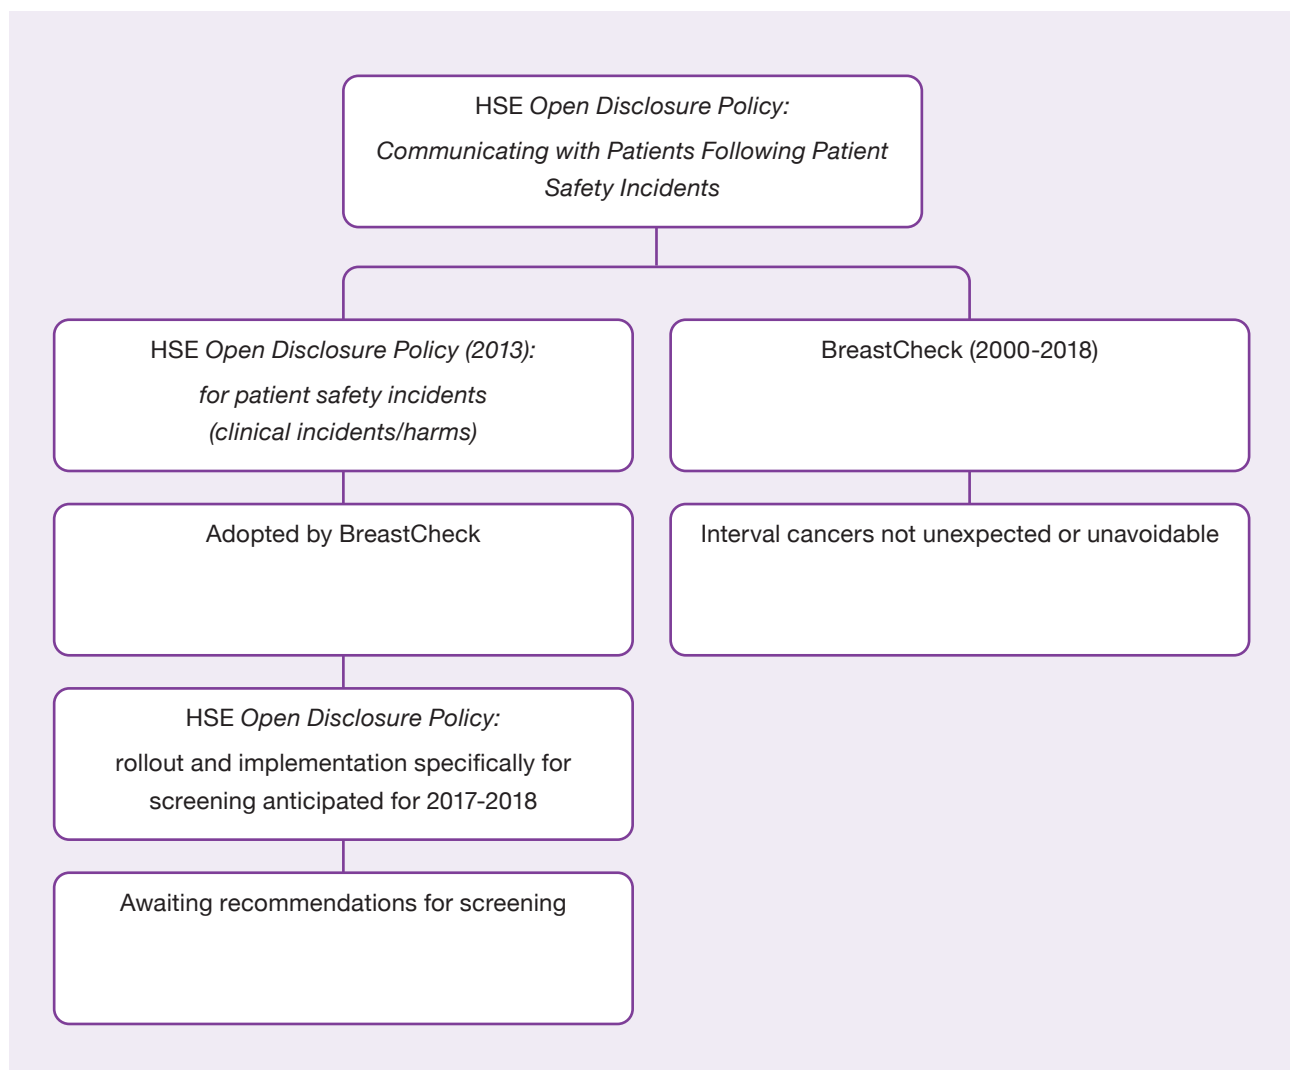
HSE Open Disclosure Policy:

Communicating with Patients Following Patient Safety Incidents

HSE Open Disclosure Policy (2013):

for patient safety incidents (clinical incidents/harms)

Adopted by BreastCheck

HSE Open Disclosure Policy:

rollout and implementation specifically for screening anticipated for 2017-2018

Awaiting recommendations for screening

BreastCheck (2000-2018)

Interval cancers not unexpected or unavoidable